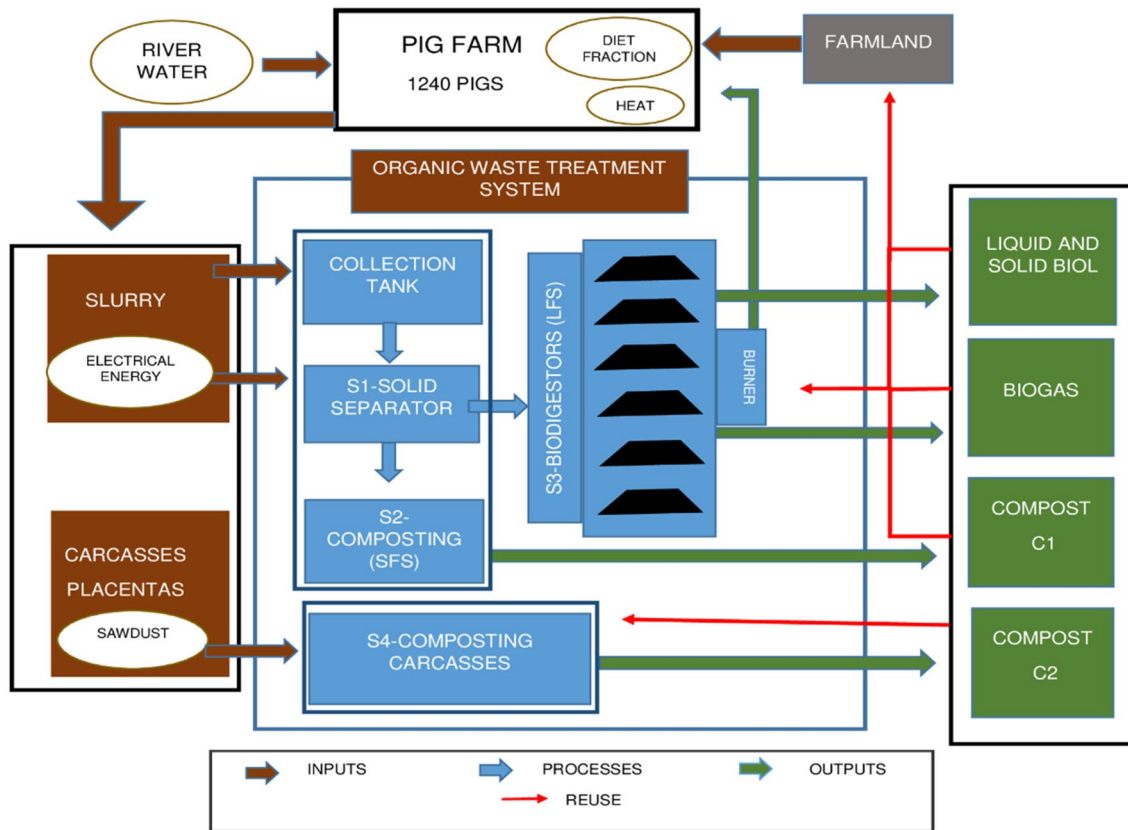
RIVER WATER

PIG FARM
1240 PIGS

DIET FRACTION

HEAT

FARMLAND

ORGANIC WASTE TREATMENT SYSTEM

SLURRY

ELECTRICAL ENERGY

CARCASSES PLACENTAS

SAWDUST

COLLECTION TANK

S1-SOLID SEPARATOR

S2-COMPOSTING (SFS)

S3-BIODIGESTORS (LFS)

BURNER

S4-COMPOSTING CARCASSES

LIQUID AND SOLID BIOL

BIOGAS

COMPOST C1

COMPOST C2

INPUTS

PROCESSES

OUTPUTS

REUSE